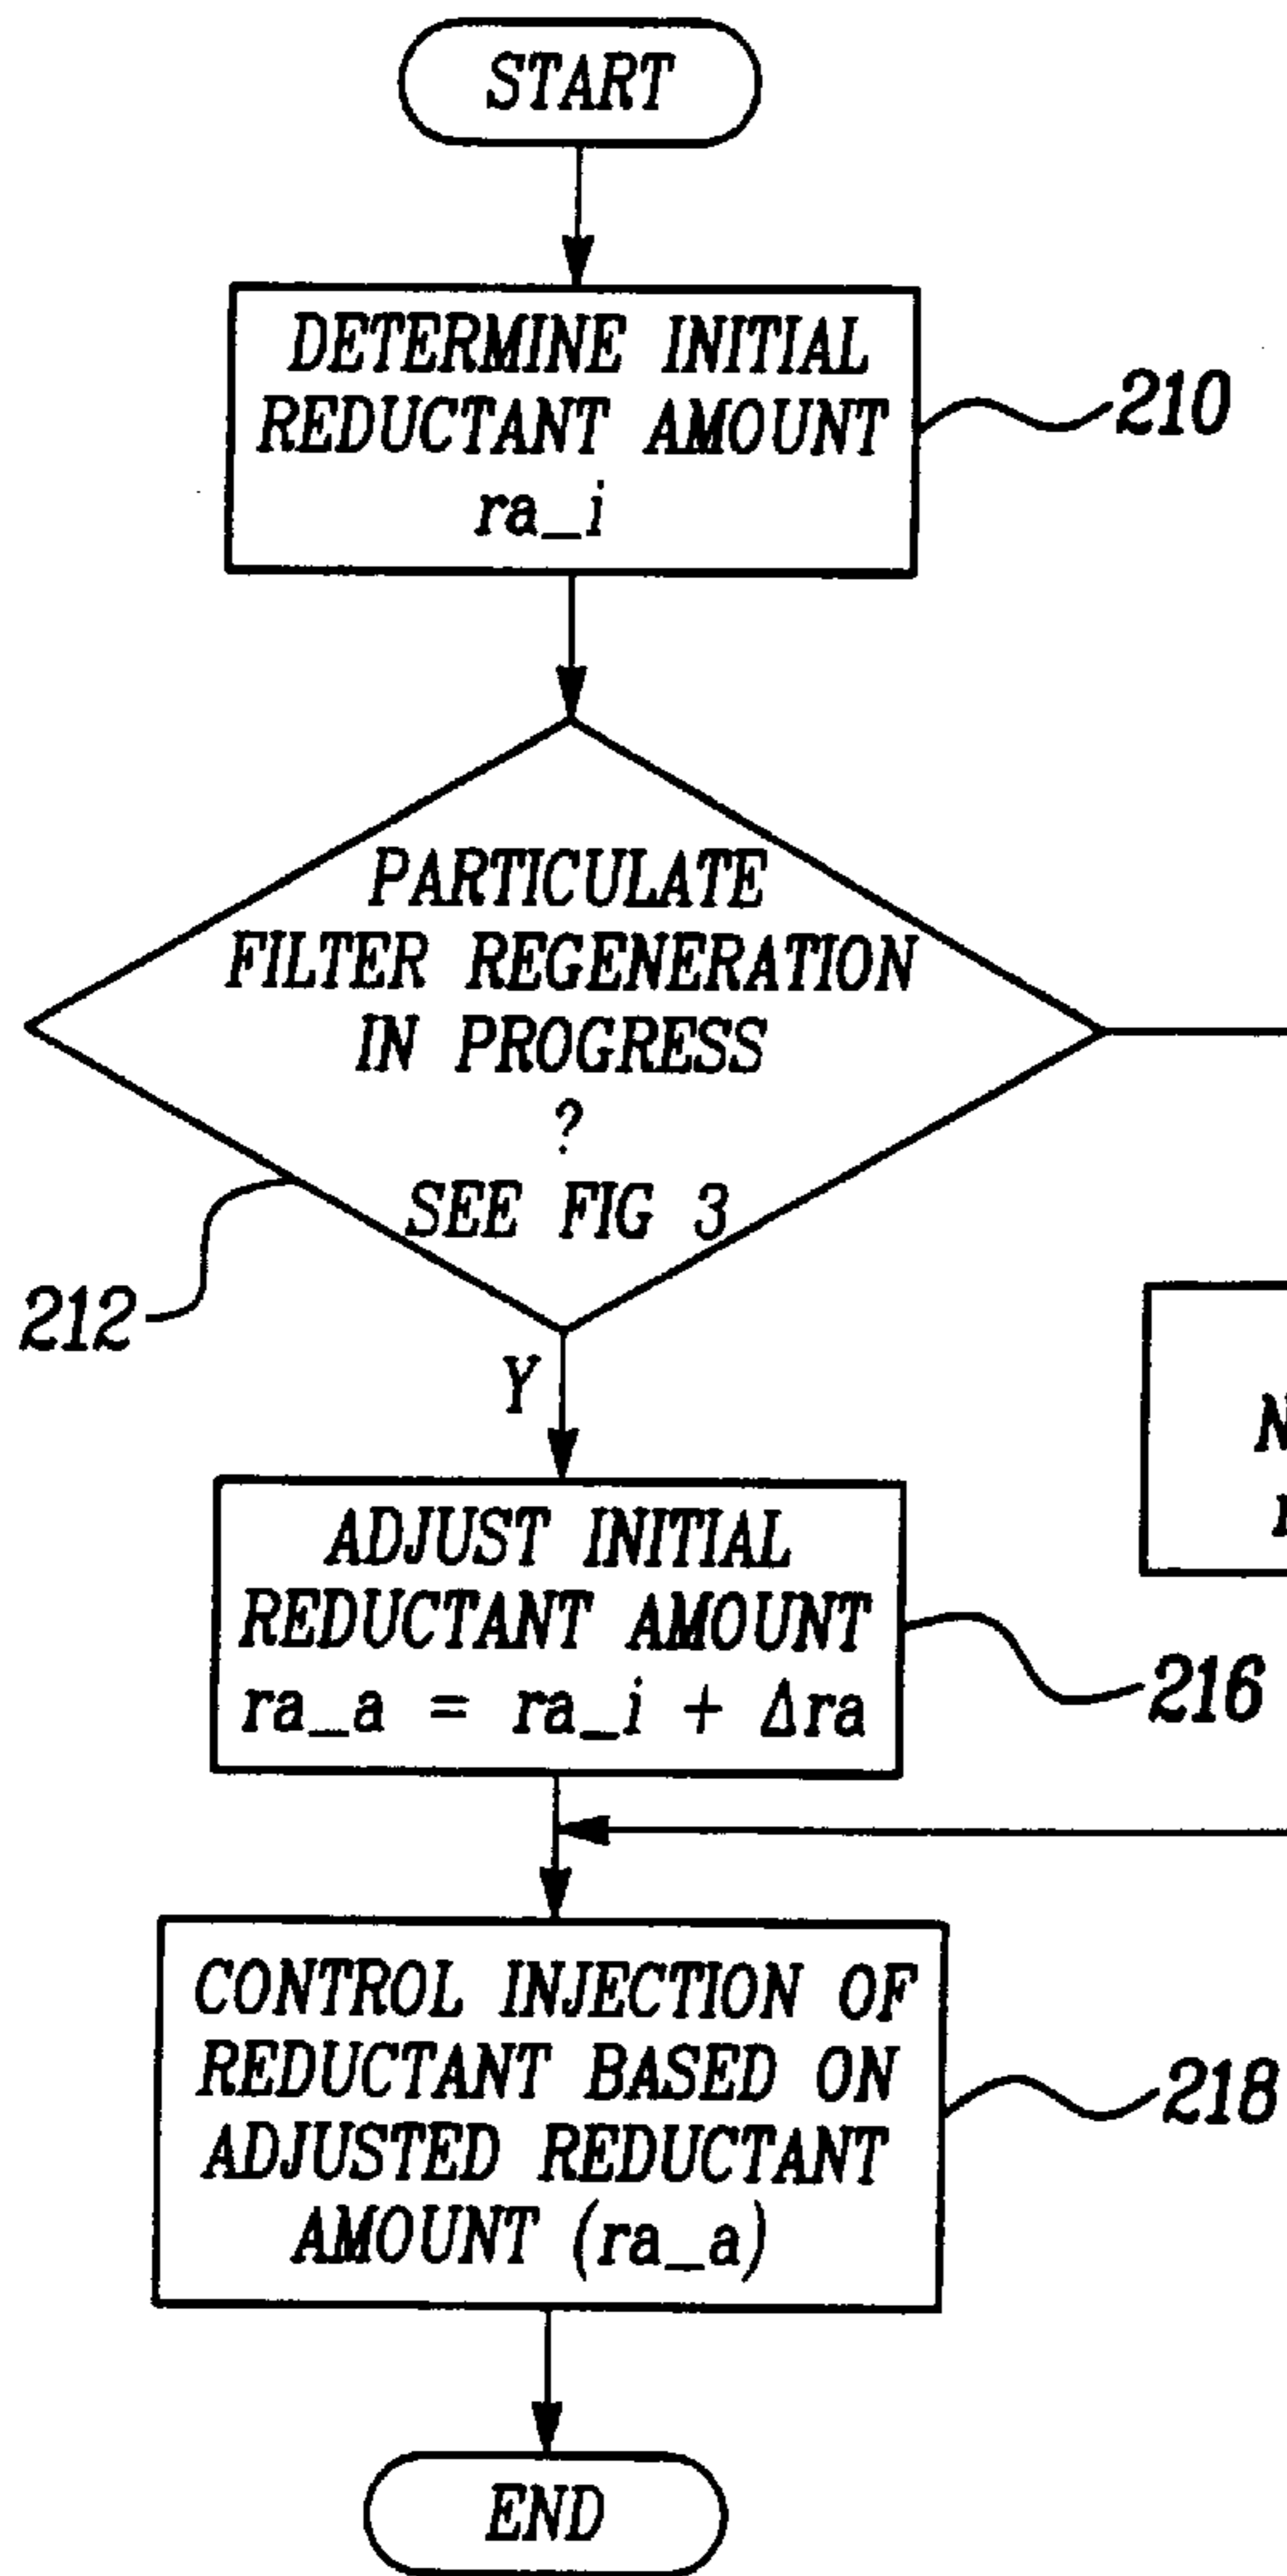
START

DETERMINE INITIAL REDUCTANT AMOUNT ra_i

210

PARTICULATE FILTER REGENERATION IN PROGRESS ? SEE FIG 3

212

Y

N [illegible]
r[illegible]

ADJUST INITIAL REDUCTANT AMOUNT $ra\_a = ra\_i + \Delta ra$

216

CONTROL INJECTION OF REDUCTANT BASED ON ADJUSTED REDUCTANT AMOUNT (ra_a)

218

END